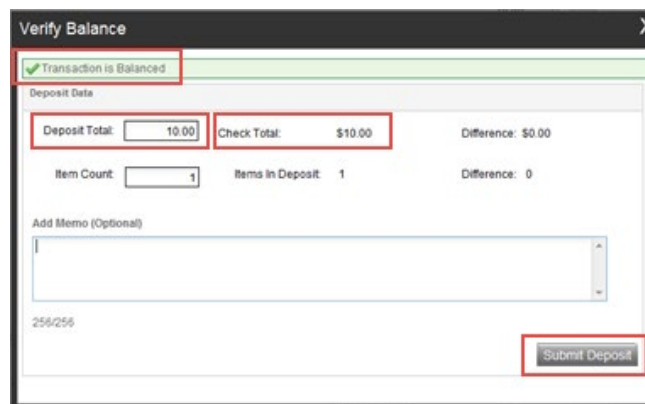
Verify Balance

X

Transaction is Balanced

Deposit Data

Deposit Total: 10.00

Check Total: $10.00

Difference: $0.00

Item Count: 1

Items In Deposit: 1

Difference: 0

Add Memo (Optional)

256/256

Submit Deposit